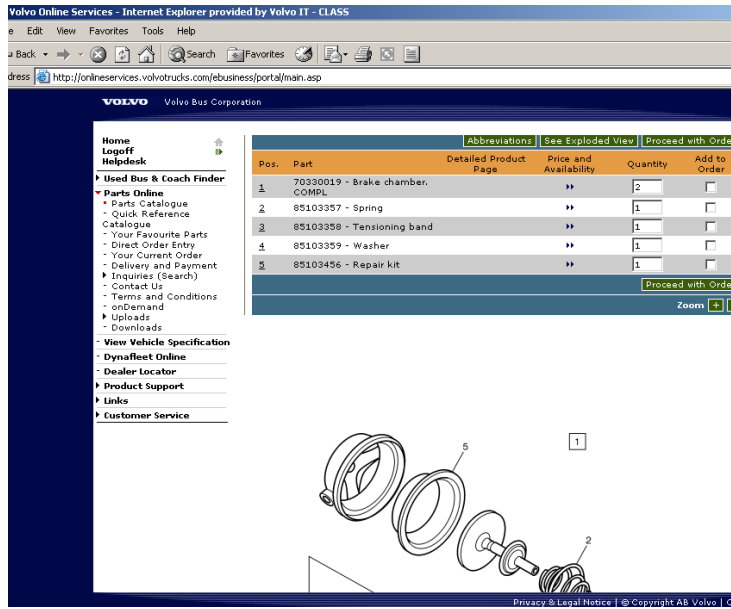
Volvo Online Services - Internet Explorer provided by Volvo IT - CLASS

e Edit View Favorites Tools Help

Back Search Favorites

dress http://onlineservices.volvotrucks.com/ebusiness/portal/main.asp

VOLVO Volvo Bus Corporation

Home
Logoff
Helpdesk

Used Bus & Coach Finder
Parts Online
Parts Catalogue
Quick Reference Catalogue
Your Favourite Parts
Direct Order Entry
Your Current Order
Delivery and Payment
Inquiries (Search)
Contact Us
Terms and Conditions
onDemand
Uploads
Downloads
View Vehicle Specification
Dynafleet Online
Dealer Locator
Product Support
Links
Customer Service

Abbreviations | See Exploded View | Proceed with Orde

| Pos. | Part | Detailed Product Page | Price and Availability | Quantity | Add to Order |
|---|---|---|---|---|---|
| 1 | 70330019 - Brake chamber. COMPL | | ▸▸ | 2 | |
| 2 | 85103357 - Spring | | ▸▸ | 1 | |
| 3 | 85103358 - Tensioning band | | ▸▸ | 1 | |
| 4 | 85103359 - Washer | | ▸▸ | 1 | |
| 5 | 85103456 - Repair kit | | ▸▸ | 1 | |

Proceed with Orde

Zoom +

1

5

2

Privacy & Legal Notice | © Copyright AB Volvo | C